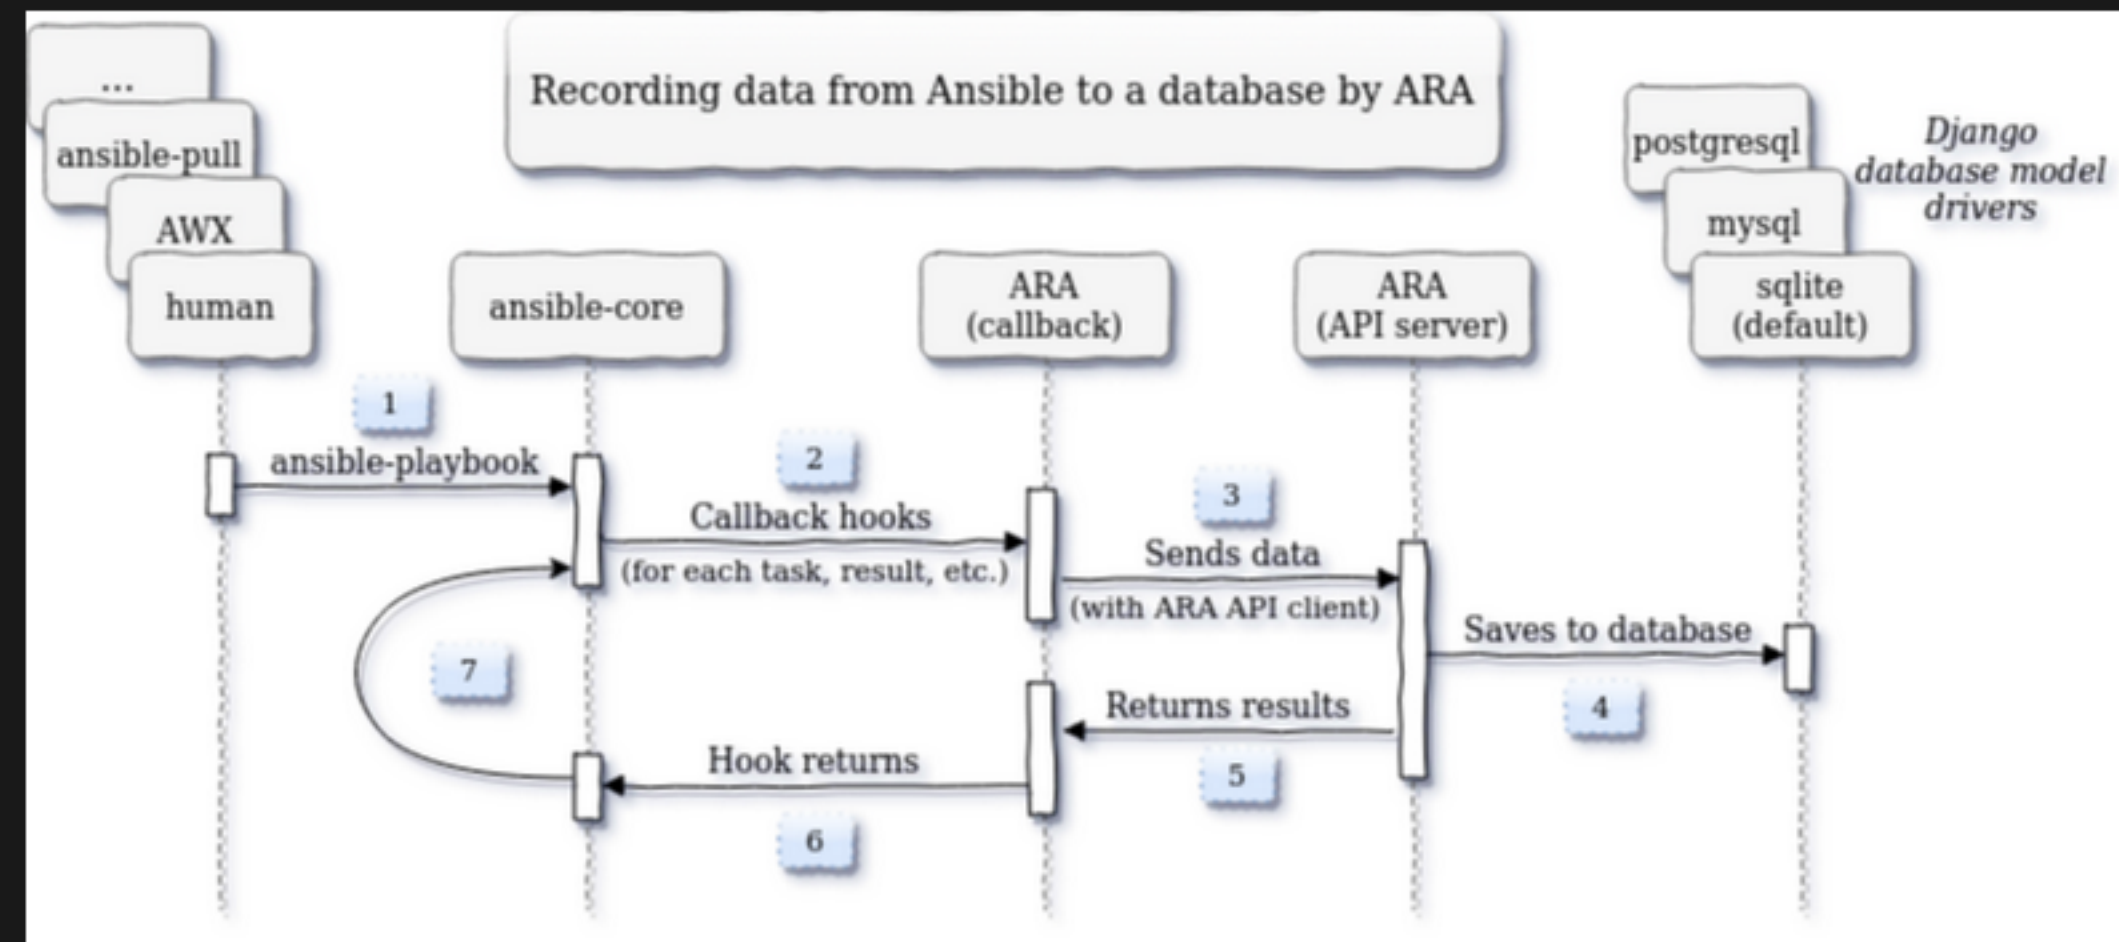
...

ansible-pull

AWX

human

Recording data from Ansible to a database by ARA

postgresql

mysql

sqlite (default)

Django database model drivers

ansible-core

ARA (callback)

ARA (API server)

1

ansible-playbook

2

Callback hooks

(for each task, result, etc.)

3

Sends data

(with ARA API client)

Saves to database

4

7

Returns results

5

Hook returns

6